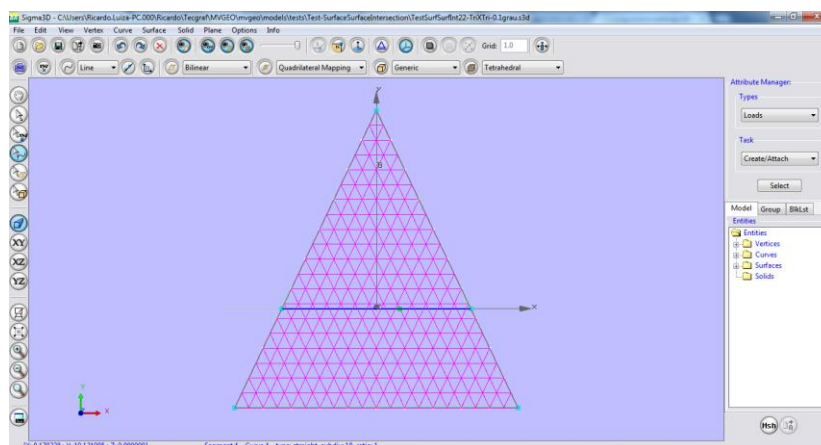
Sigma3D - C:\Users\Ricardo.Luiza-PC.000\Ricardo\Tecgraf\MVGEO\mvgeo\models\tests\Test-SurfaceSurfaceIntersection\TestSurfSurfInt22-TriXTri-0.1grau.s3d

File Edit View Vertex Curve Surface Solid Plane Options Info

Grid: 1.0

Line
Bilinear
Quadrilateral Mapping
Generic
Tetrahedral

XY
XZ
YZ

Y
B
X
Y
X

Attribute Manager:
Types
Loads
Task
Create/Attach
Select

Model Group BlkLst
Entities
Entities
Vertices
Curves
Surfaces
Solids

Msh

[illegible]